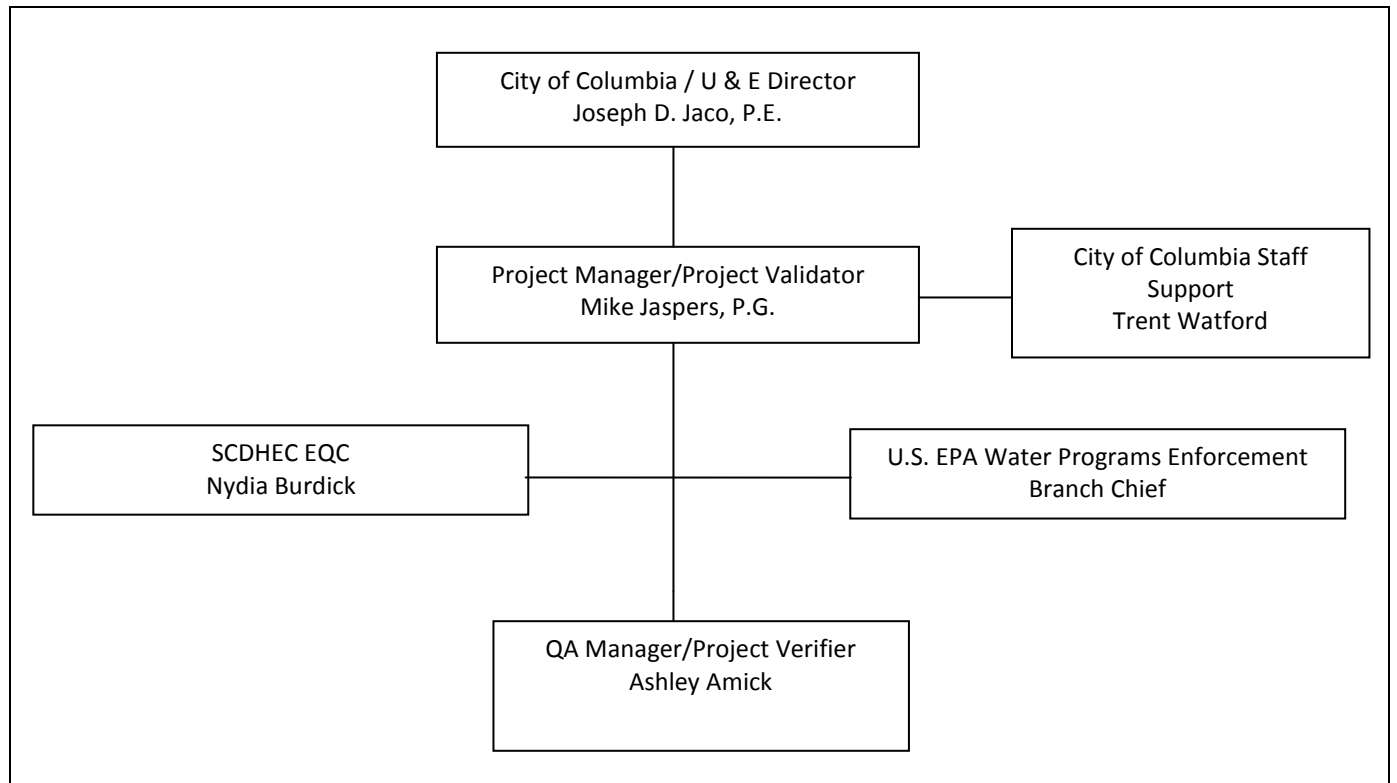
City of Columbia / U & E Director
Joseph D. Jaco, P.E.

Project Manager/Project Validator
Mike Jaspers, P.G.

City of Columbia Staff
Support
Trent Watford

SCDHEC EQC
Nydia Burdick

U.S. EPA Water Programs Enforcement
Branch Chief

QA Manager/Project Verifier
Ashley Amick